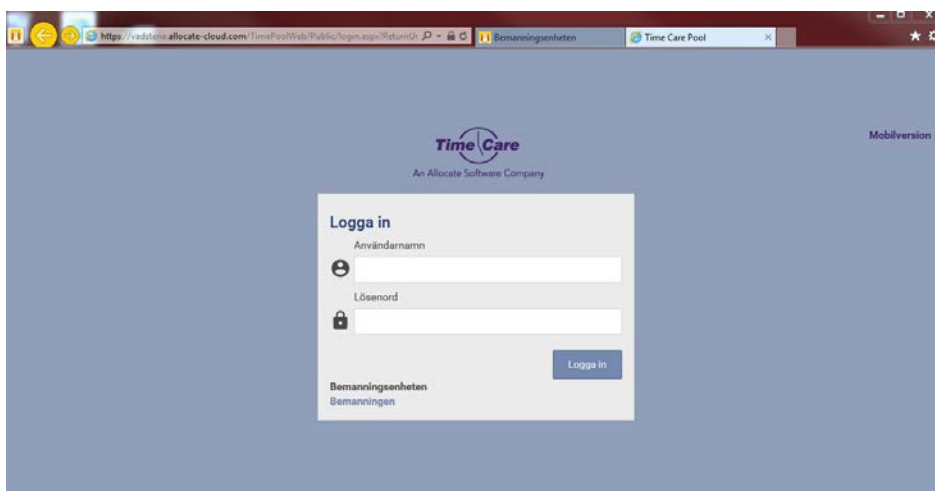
https://vadstena.allocate-cloud.com/TimePoolWeb/Public/login.aspx?ReturnUr
Bemanningsenheten
Time Care Pool

Time Care
An Allocate Software Company

Mobilversion

Logga in
Användarnamn
Lösenord
Logga in

Bemanningsenheten
Bemanningen